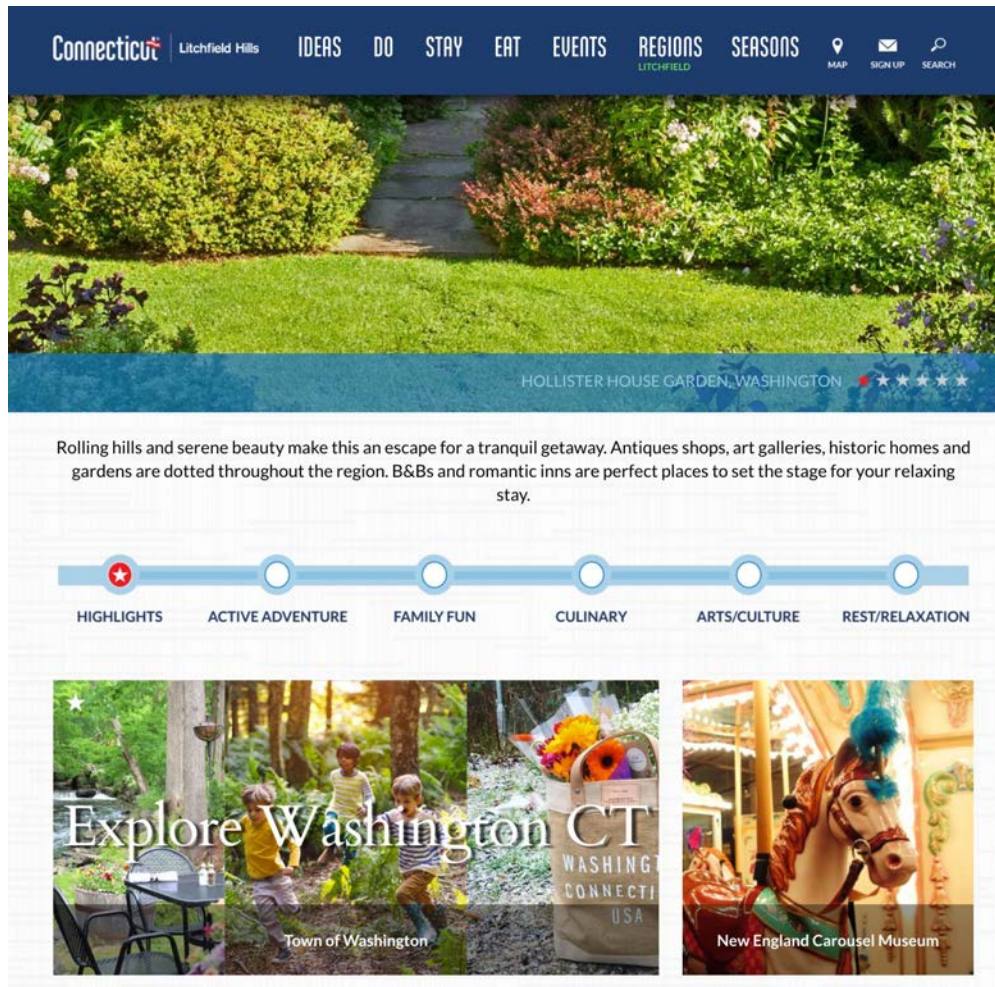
Connecticut | Litchfield Hills IDEAS DO STAY EAT EVENTS REGIONS LITCHFIELD SEASONS MAP SIGN UP SEARCH

HOLLISTER HOUSE GARDEN, WASHINGTON

Rolling hills and serene beauty make this an escape for a tranquil getaway. Antiques shops, art galleries, historic homes and gardens are dotted throughout the region. B&Bs and romantic inns are perfect places to set the stage for your relaxing stay.

HIGHLIGHTS ACTIVE ADVENTURE FAMILY FUN CULINARY ARTS/CULTURE REST/RELAXATION

Explore Washington CT

WASHING CONNECTI USA

Town of Washington

New England Carousel Museum